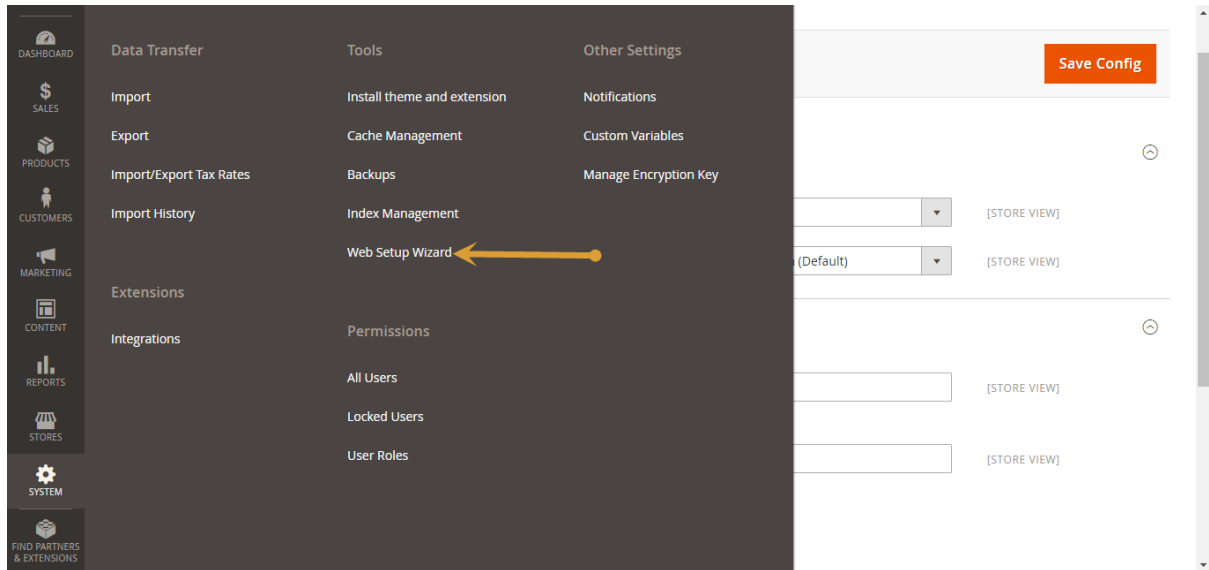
DASHBOARD
SALES
PRODUCTS
CUSTOMERS
MARKETING
CONTENT
REPORTS
STORES
SYSTEM
FIND PARTNERS & EXTENSIONS

Data Transfer
Import
Export
Import/Export Tax Rates
Import History

Extensions
Integrations

Tools
Install theme and extension
Cache Management
Backups
Index Management
Web Setup Wizard

Permissions
All Users
Locked Users
User Roles

Other Settings
Notifications
Custom Variables
Manage Encryption Key

Save Config

[STORE VIEW]
(Default)
[STORE VIEW]
[STORE VIEW]
[STORE VIEW]